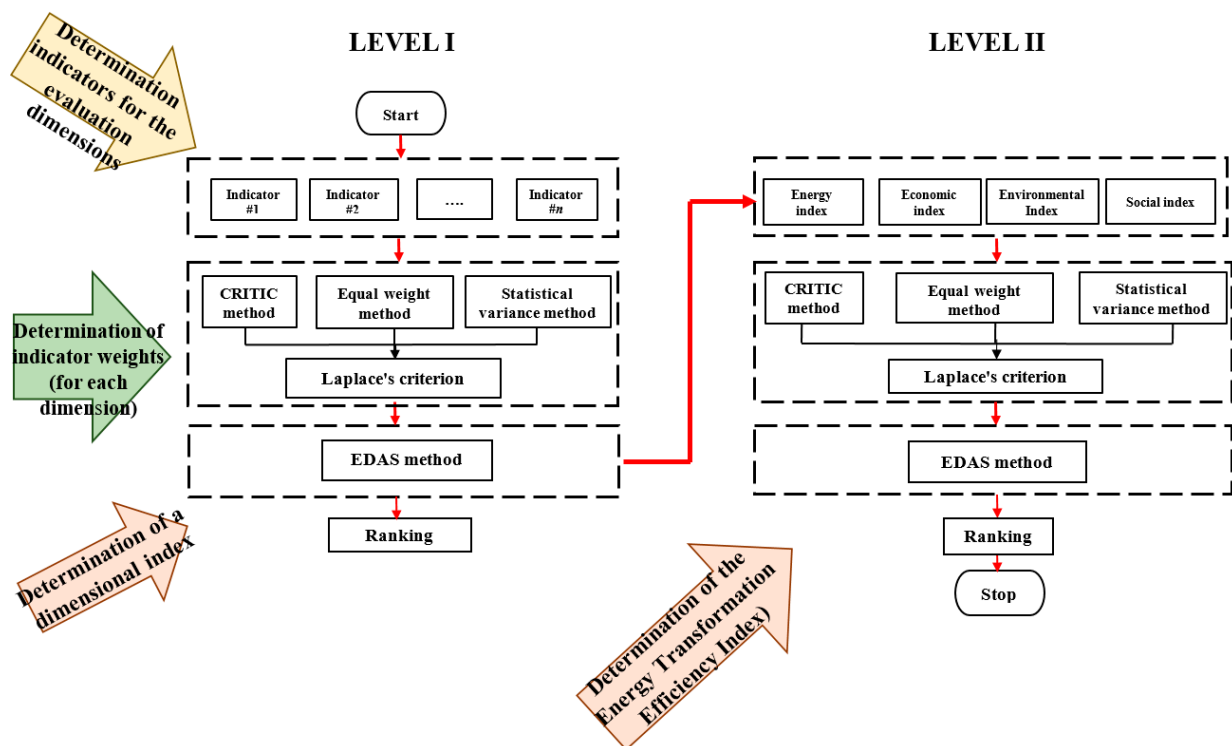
Determination indicators for the evaluation dimensions

LEVEL I

Start

Indicator #1

Indicator #2

....

Indicator #n

CRITIC method

Equal weight method

Statistical variance method

Laplace's criterion

EDAS method

Ranking

Determination of indicator weights (for each dimension)

Determination of a dimensional index

LEVEL II

Energy index

Economic index

Environmental Index

Social index

CRITIC method

Equal weight method

Statistical variance method

Laplace's criterion

EDAS method

Ranking

Stop

Determination of the Energy Transformation Efficiency Index)